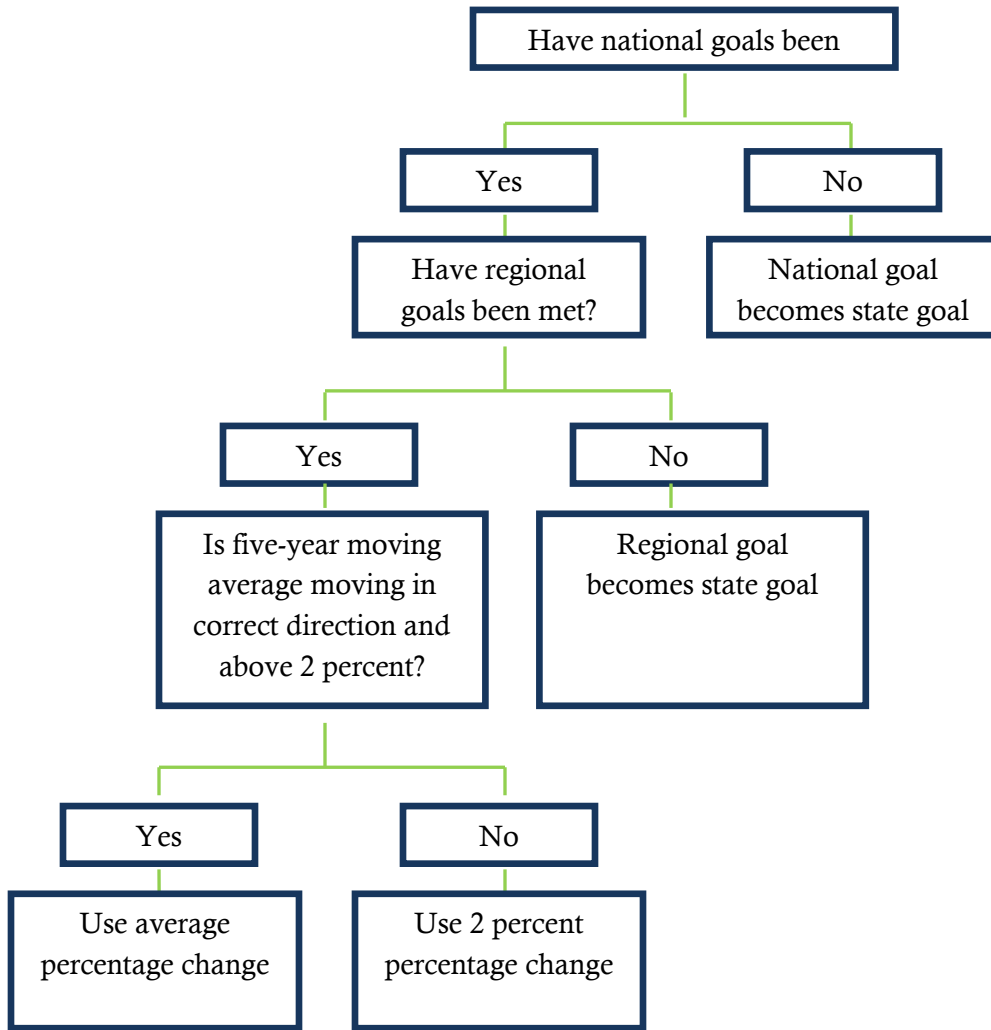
Have national goals been

Yes

No

Have regional goals been met?

National goal becomes state goal

Yes

No

Is five-year moving average moving in correct direction and above 2 percent?

Regional goal becomes state goal

Yes

No

Use average percentage change

Use 2 percent percentage change